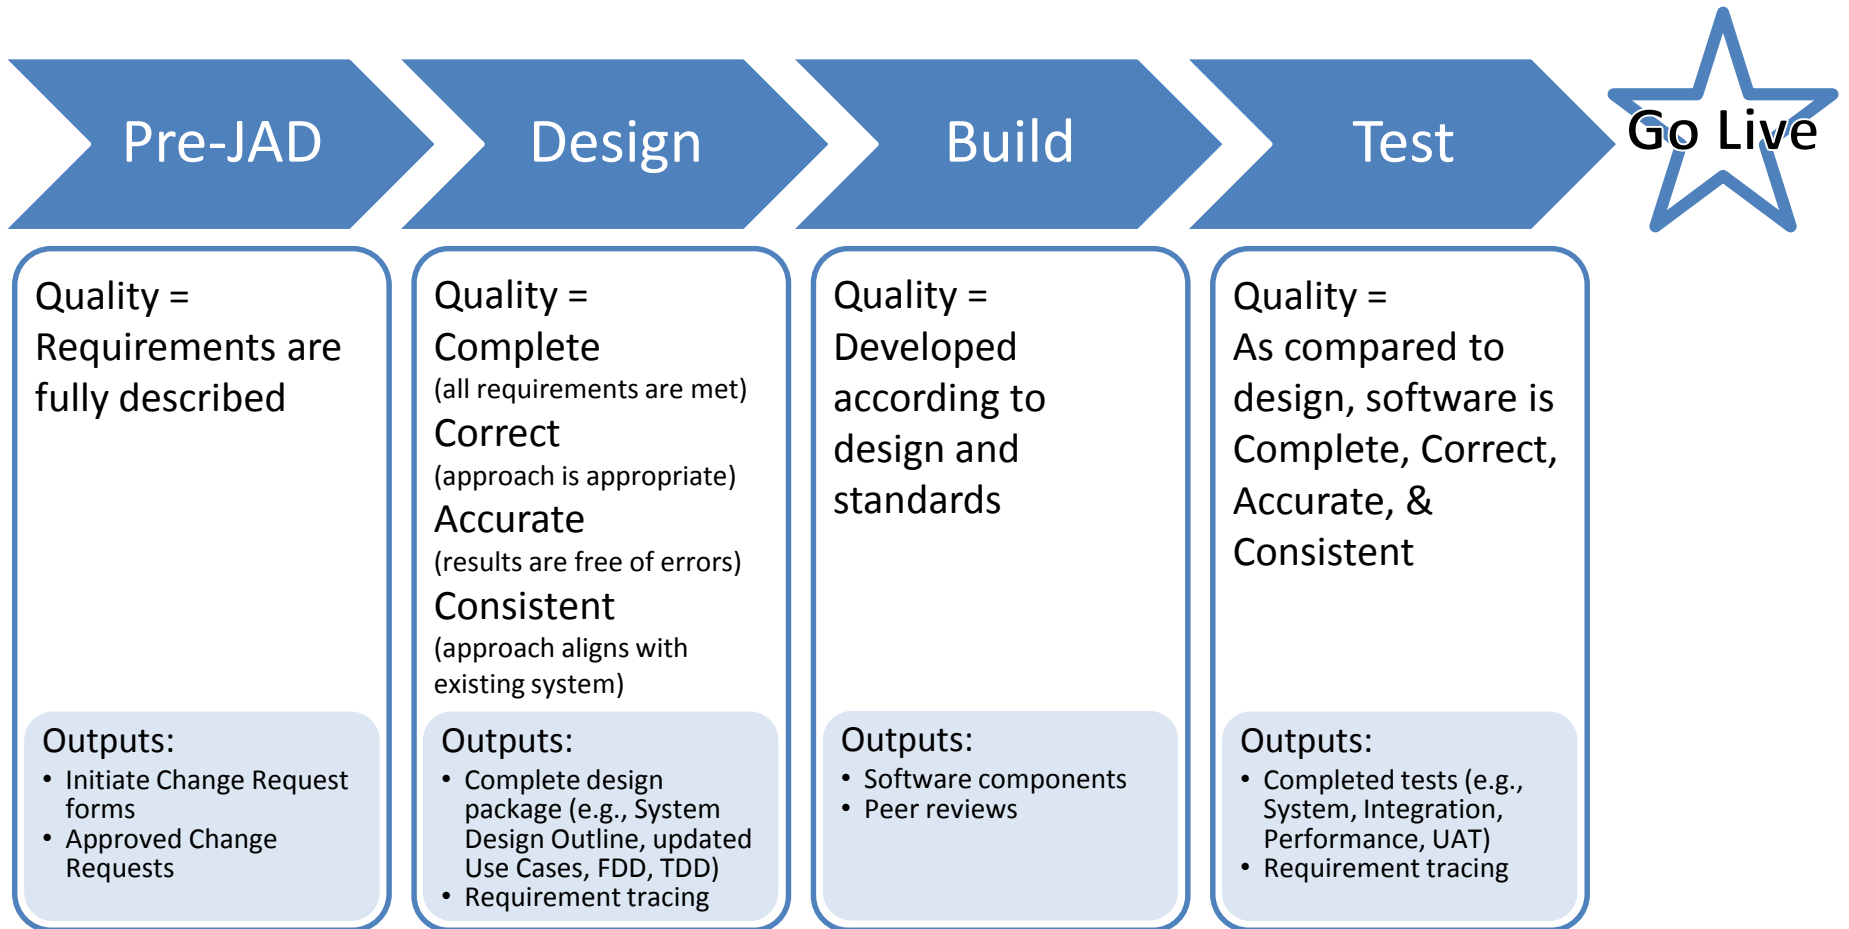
Pre-JAD

Design

Build

Test

Go Live

Quality = Requirements are fully described

Outputs:
- Initiate Change Request forms
- Approved Change Requests

Quality =
Complete
(all requirements are met)
Correct
(approach is appropriate)
Accurate
(results are free of errors)
Consistent
(approach aligns with existing system)

Outputs:
- Complete design package (e.g., System Design Outline, updated Use Cases, FDD, TDD)
- Requirement tracing

Quality = Developed according to design and standards

Outputs:
- Software components
- Peer reviews

Quality = As compared to design, software is Complete, Correct, Accurate, & Consistent

Outputs:
- Completed tests (e.g., System, Integration, Performance, UAT)
- Requirement tracing